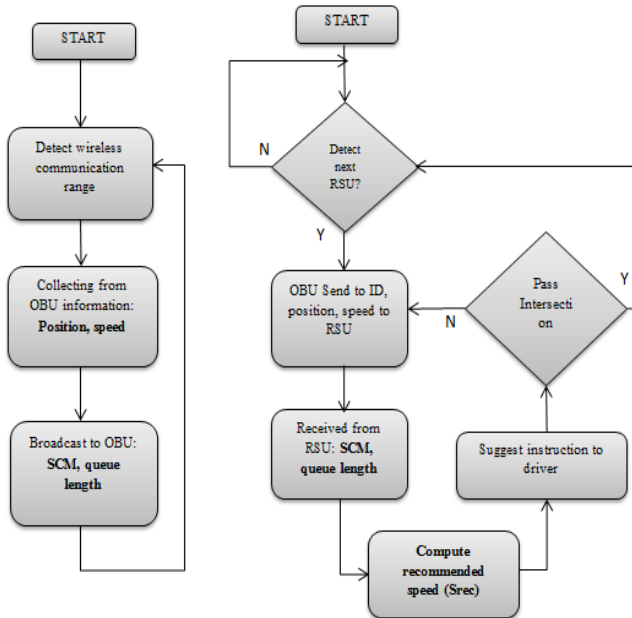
START

Detect wireless communication range

Collecting from OBU information: **Position, speed**

Broadcast to OBU: **SCM, queue length**

START

N

Detect next RSU?

Y

OBU Send to ID, position, speed to RSU

N

Pass Intersecti on

Y

Received from RSU: **SCM, queue length**

Suggest instruction to driver

**Compute recommended speed (Srec)**